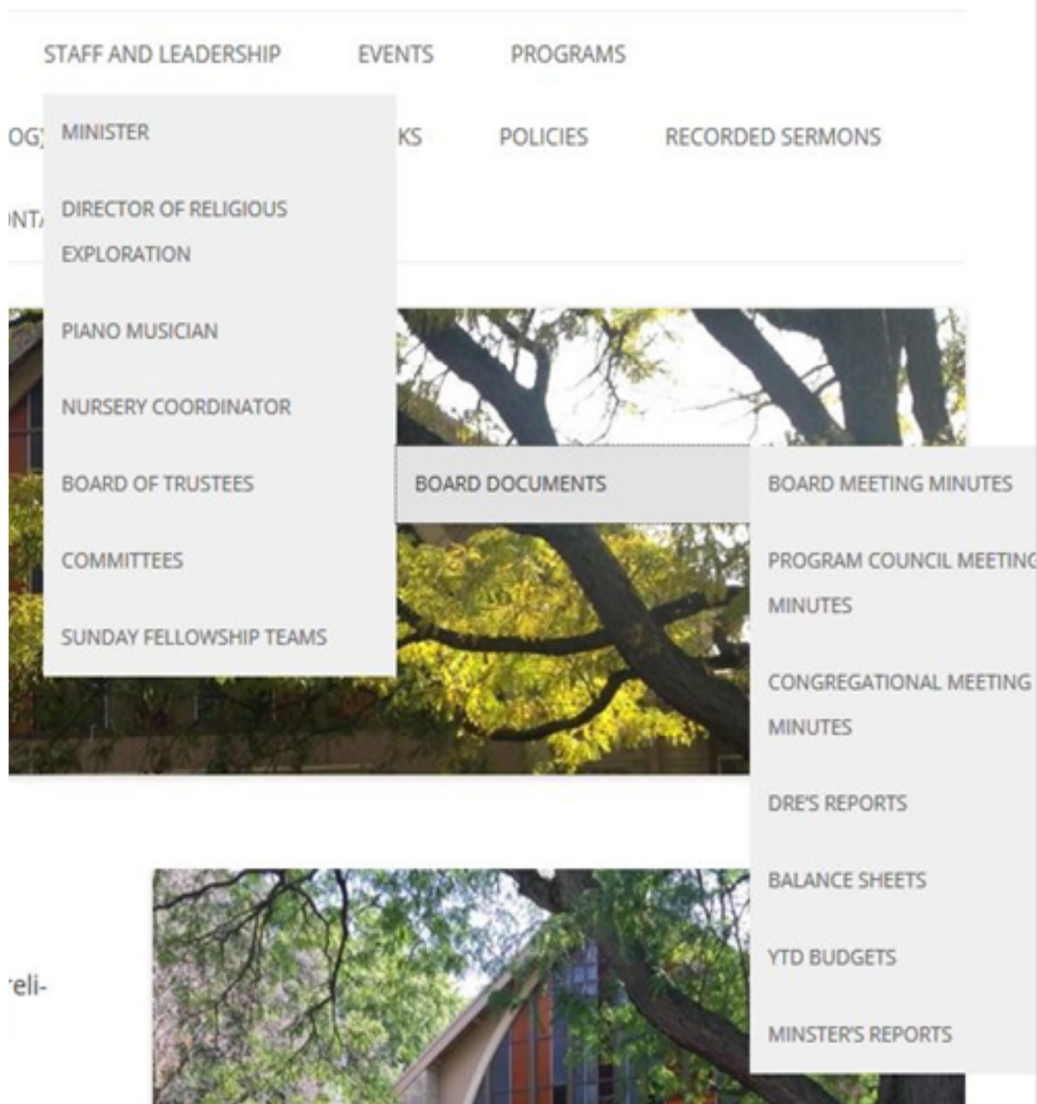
STAFF AND LEADERSHIP EVENTS PROGRAMS

OG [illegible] KS POLICIES RECORDED SERMONS

NT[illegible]

MINISTER

DIRECTOR OF RELIGIOUS EXPLORATION

PIANO MUSICIAN

NURSERY COORDINATOR

BOARD OF TRUSTEES

COMMITTEES

SUNDAY FELLOWSHIP TEAMS

BOARD DOCUMENTS

BOARD MEETING MINUTES

PROGRAM COUNCIL MEETIN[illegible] MINUTES

CONGREGATIONAL MEETING MINUTES

DRE'S REPORTS

BALANCE SHEETS

YTD BUDGETS

MINSTER'S REPORTS

reli-